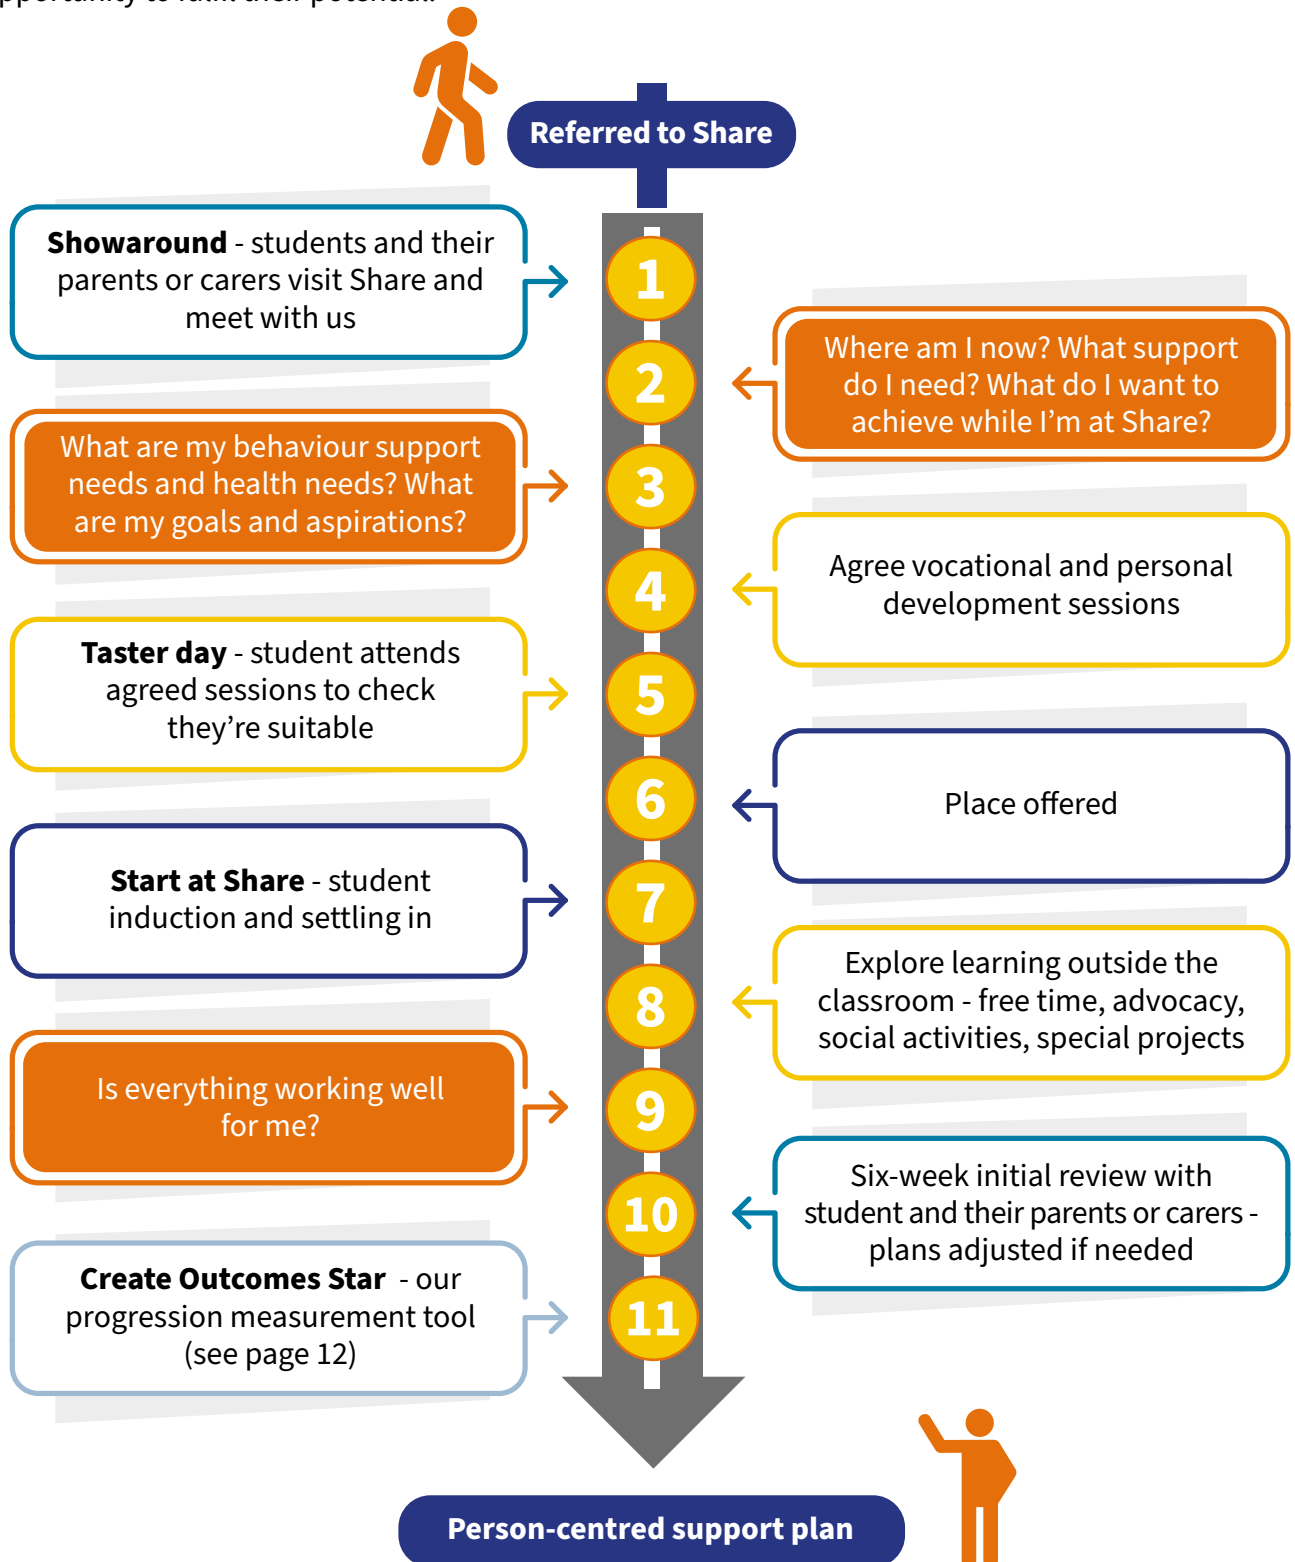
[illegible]pportunity to fulfil their potential.

Referred to Share

1

Showaround - students and their parents or carers visit Share and meet with us

2

Where am I now? What support do I need? What do I want to achieve while I'm at Share?

3

What are my behaviour support needs and health needs? What are my goals and aspirations?

4

Agree vocational and personal development sessions

5

Taster day - student attends agreed sessions to check they're suitable

6

Place offered

7

Start at Share - student induction and settling in

8

Explore learning outside the classroom - free time, advocacy, social activities, special projects

9

Is everything working well for me?

10

Six-week initial review with student and their parents or carers - plans adjusted if needed

11

Create Outcomes Star - our progression measurement tool (see page 12)

Person-centred support plan